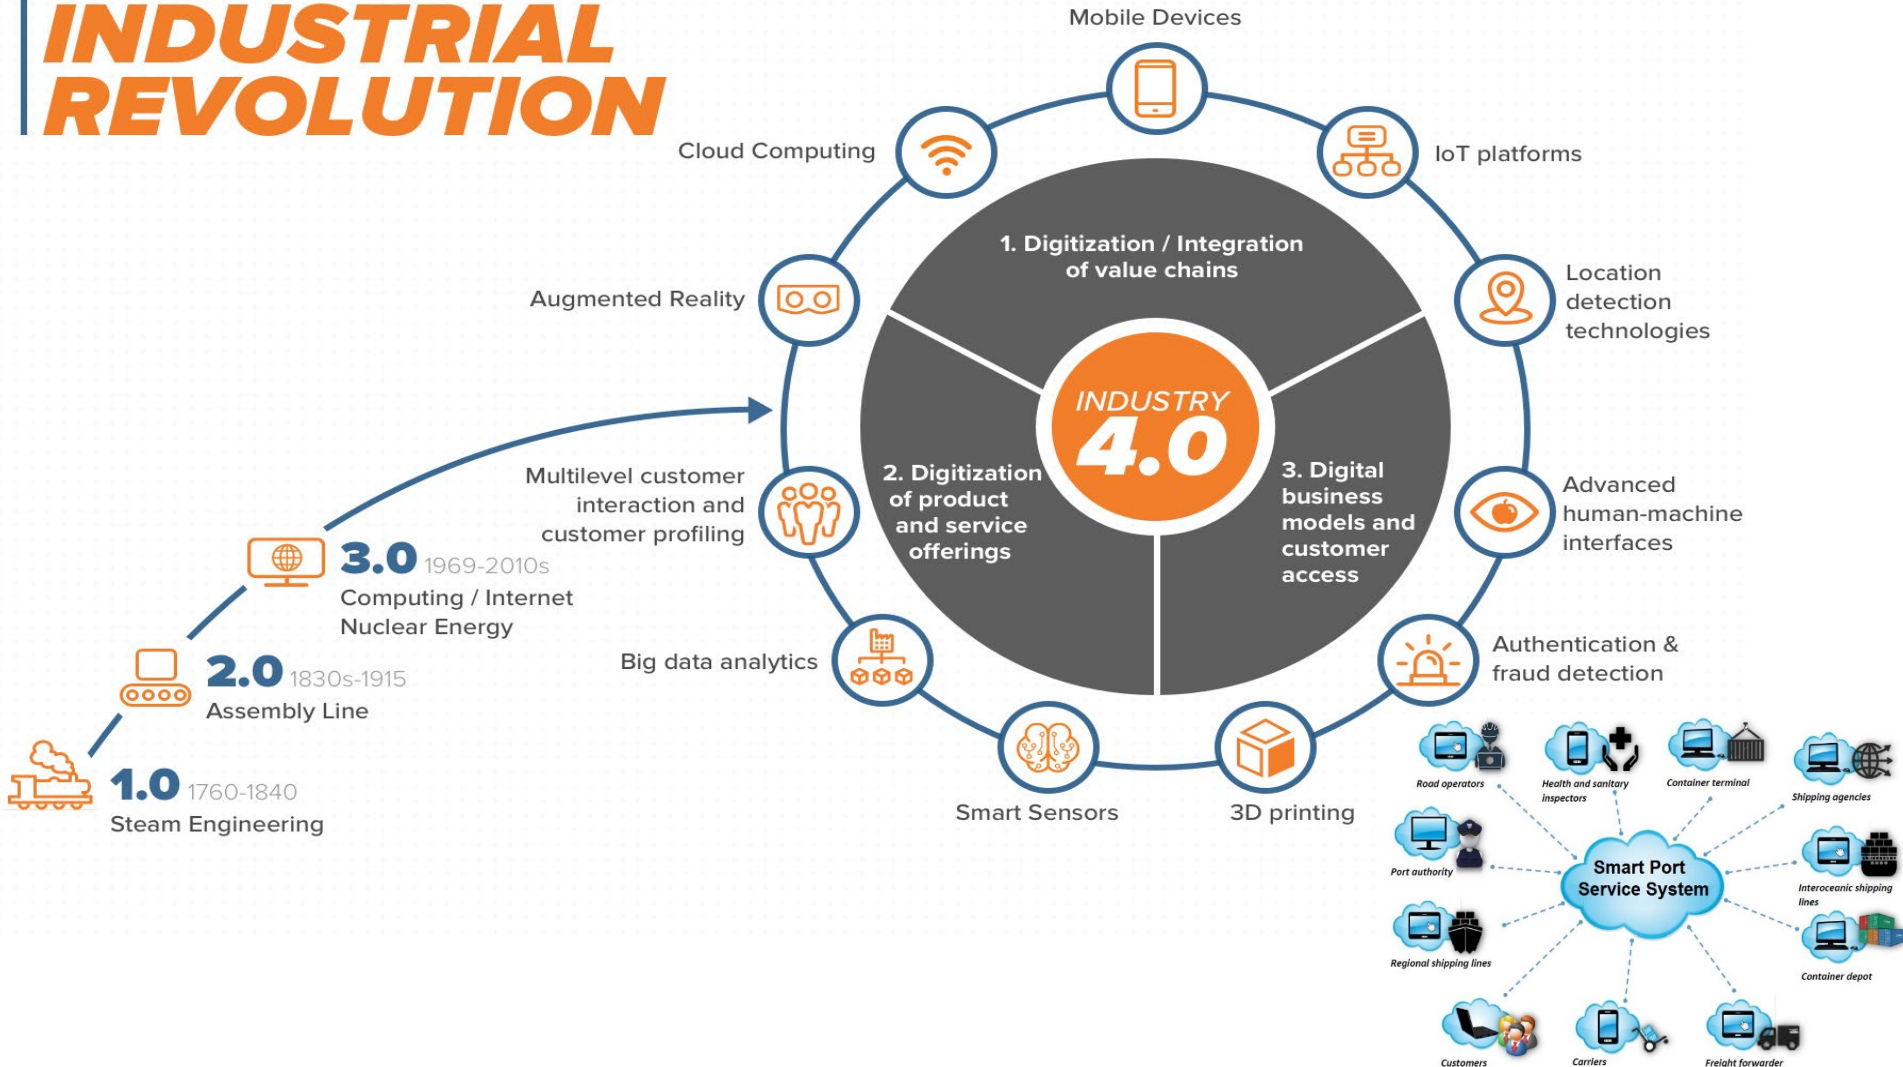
INDUSTRIAL REVOLUTION

Mobile Devices

Cloud Computing

IoT platforms

1. Digitization / Integration of value chains

Augmented Reality

Location detection technologies

INDUSTRY 4.0

Multilevel customer interaction and customer profiling

2. Digitization of product and service offerings

3. Digital business models and customer access

Advanced human-machine interfaces

3.0 1969-2010s
Computing / Internet
Nuclear Energy

2.0 1830s-1915
Assembly Line

1.0 1760-1840
Steam Engineering

Big data analytics

Authentication & fraud detection

Smart Sensors

3D printing

Road operators

Health and sanitary inspectors

Container terminal

Shipping agencies

Port authority

Smart Port Service System

Interoceanic shipping lines

Regional shipping lines

Container depot

Customers

Carriers

Freight forwarder